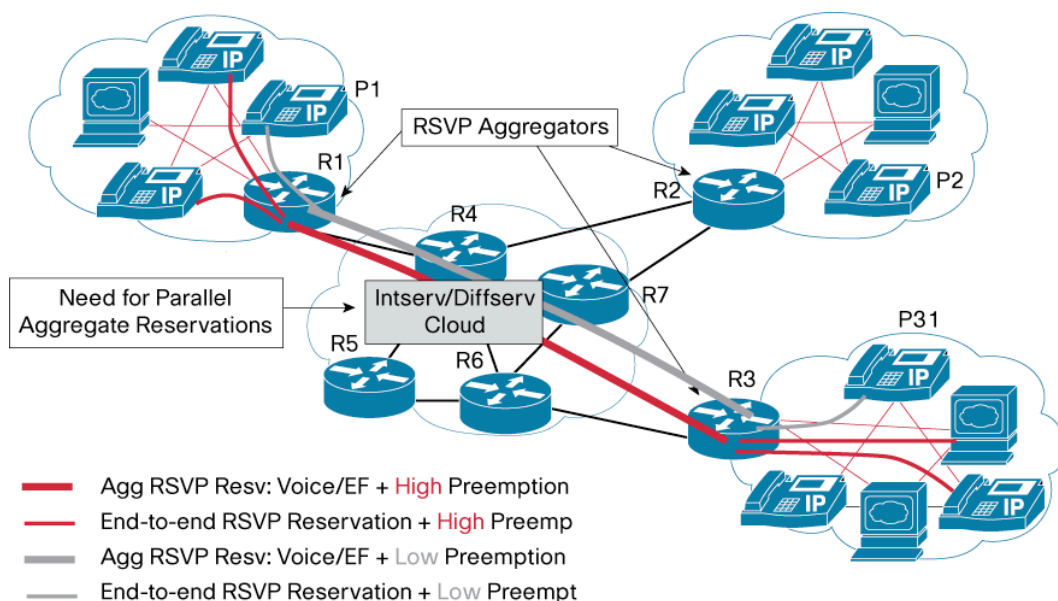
IP
IP
P1
IP
RSVP Aggregators
IP
IP
IP
P2
R1
R2
R4
Need for Parallel Aggregate Reservations
Intserv/Diffserv Cloud
R7
P31
R5
R6
R3
IP
IP
IP
Agg RSVP Resv: Voice/EF + High Preemption
End-to-end RSVP Reservation + High Preemp
Agg RSVP Resv: Voice/EF + Low Preemption
End-to-end RSVP Reservation + Low Preempt